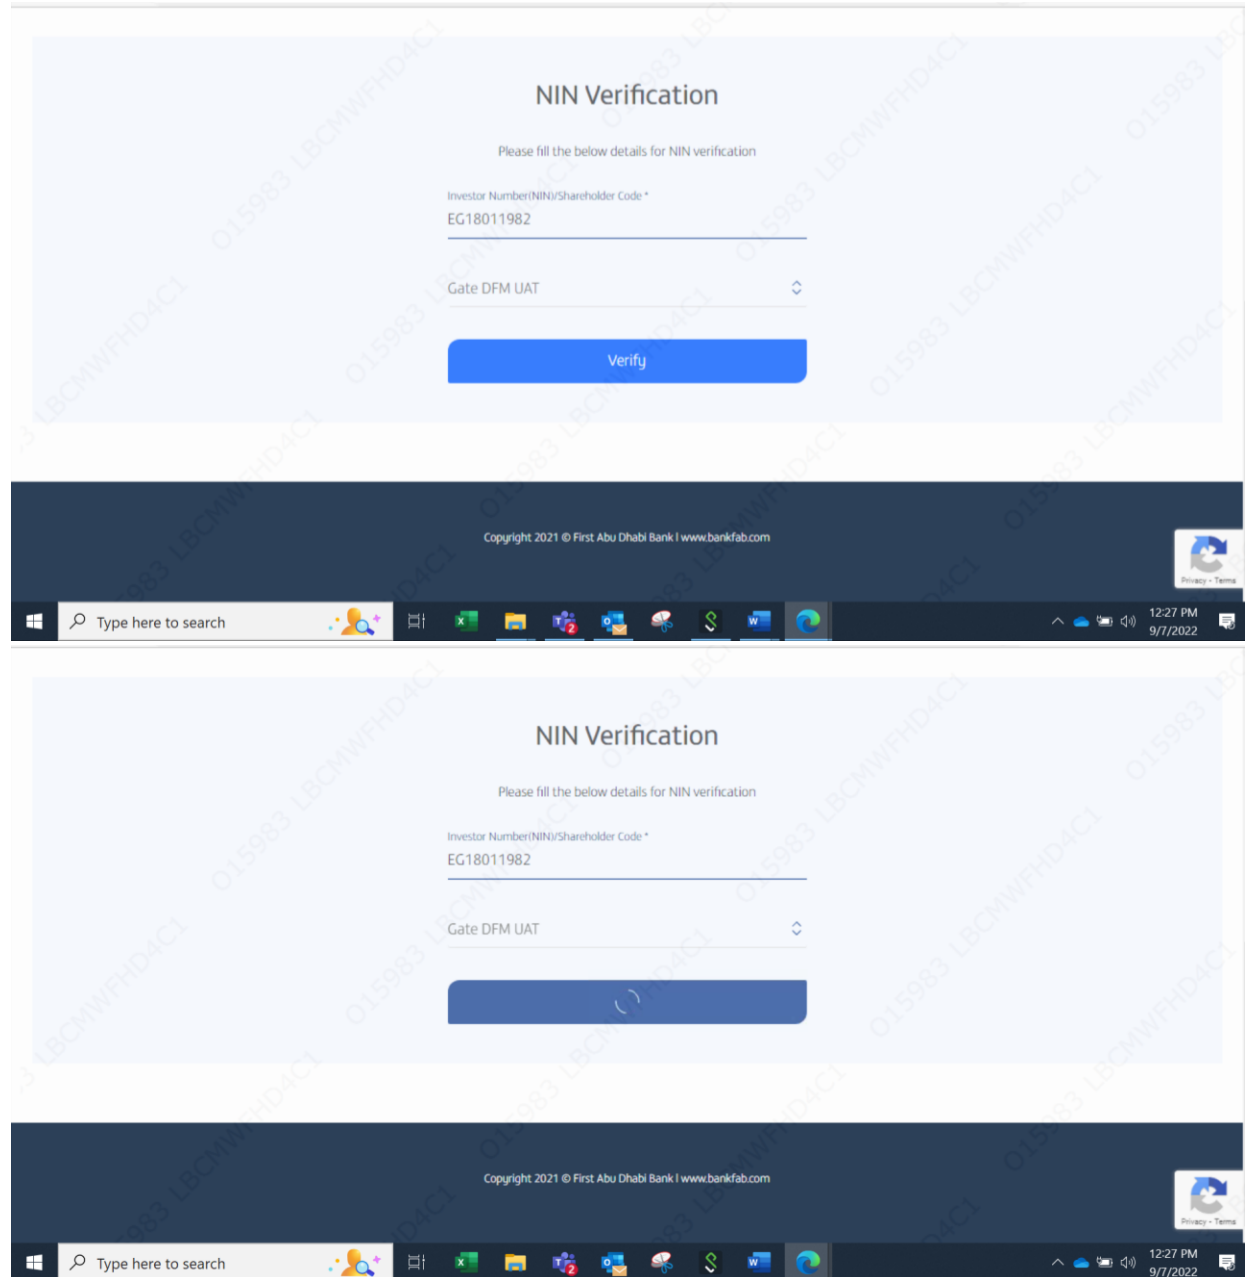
NIN Verification

Please fill the below details for NIN verification

Investor Number(NIN)/Shareholder Code *

EG18011982

Gate DFM UAT

Verify

Copyright 2021 © First Abu Dhabi Bank I www.bankfab.com

Privacy - Terms

Type here to search

12:27 PM
9/7/2022

NIN Verification

Please fill the below details for NIN verification

Investor Number(NIN)/Shareholder Code *

EG18011982

Gate DFM UAT

Copyright 2021 © First Abu Dhabi Bank I www.bankfab.com

Privacy - Terms

Type here to search

12:27 PM
9/7/2022